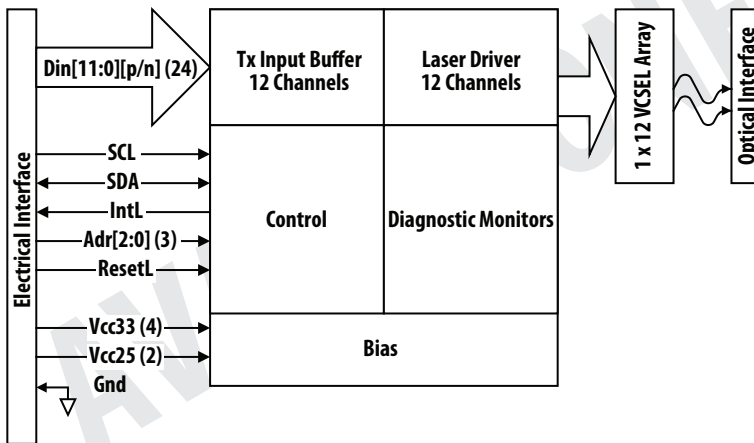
Electrical Interface

Din[11:0][p/n] (24)

Tx Input Buffer 12 Channels

Laser Driver 12 Channels

1 x 12 VCSEL Array

Optical Interface

SCL

SDA

IntL

Adr[2:0] (3)

ResetL

Control

Diagnostic Monitors

Vcc33 (4)

Vcc25 (2)

Gnd

Bias